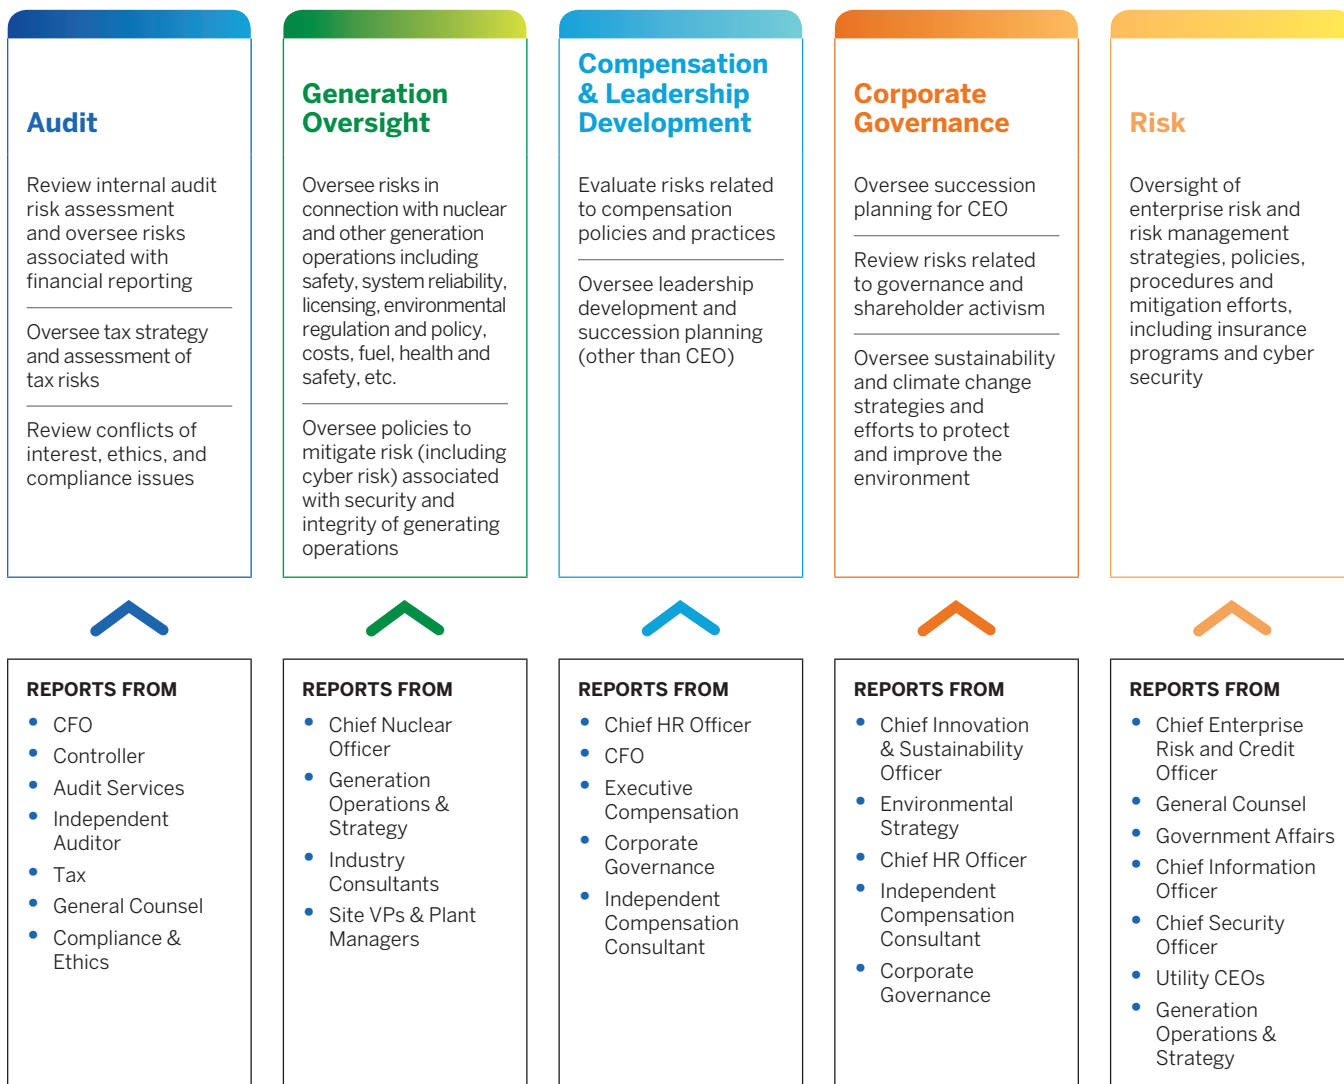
Audit

Review internal audit risk assessment and oversee risks associated with financial reporting

Oversee tax strategy and assessment of tax risks

Review conflicts of interest, ethics, and compliance issues

Generation Oversight

Oversee risks in connection with nuclear and other generation operations including safety, system reliability, licensing, environmental regulation and policy, costs, fuel, health and safety, etc.

Oversee policies to mitigate risk (including cyber risk) associated with security and integrity of generating operations

Compensation & Leadership Development

Evaluate risks related to compensation policies and practices

Oversee leadership development and succession planning (other than CEO)

Corporate Governance

Oversee succession planning for CEO

Review risks related to governance and shareholder activism

Oversee sustainability and climate change strategies and efforts to protect and improve the environment

Risk

Oversight of enterprise risk and risk management strategies, policies, procedures and mitigation efforts, including insurance programs and cyber security

REPORTS FROM
- CFO
- Controller
- Audit Services
- Independent Auditor
- Tax
- General Counsel
- Compliance & Ethics

REPORTS FROM
- Chief Nuclear Officer
- Generation Operations & Strategy
- Industry Consultants
- Site VPs & Plant Managers

REPORTS FROM
- Chief HR Officer
- CFO
- Executive Compensation
- Corporate Governance
- Independent Compensation Consultant

REPORTS FROM
- Chief Innovation & Sustainability Officer
- Environmental Strategy
- Chief HR Officer
- Independent Compensation Consultant
- Corporate Governance

REPORTS FROM
- Chief Enterprise Risk and Credit Officer
- General Counsel
- Government Affairs
- Chief Information Officer
- Chief Security Officer
- Utility CEOs
- Generation Operations & Strategy